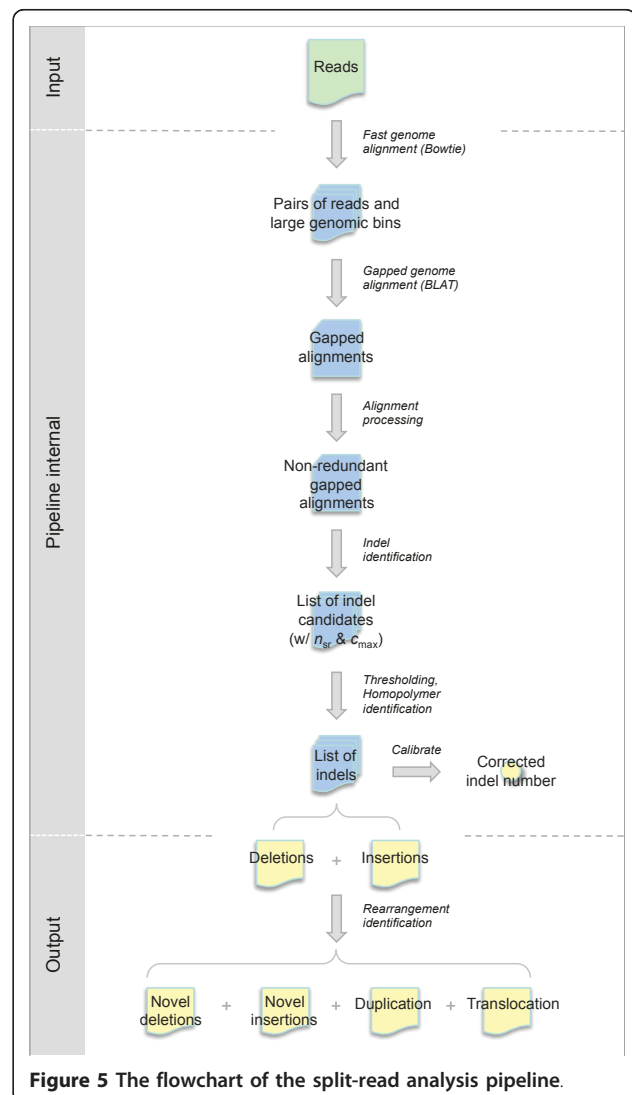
Input

Reads

Fast genome alignment (Bowtie)

Pipeline internal

Pairs of reads and large genomic bins

Gapped genome alignment (BLAT)

Gapped alignments

Alignment processing

Non-redundant gapped alignments

Indel identification

List of indel candidates (w/ $n_{sr}$ & $c_{max}$)

Thresholding, Homopolymer identification

List of indels

Calibrate

Corrected indel number

Output

Deletions + Insertions

Rearrangement identification

Novel deletions + Novel insertions + Duplication + Translocation

**Figure 5 The flowchart of the split-read analysis pipeline**.